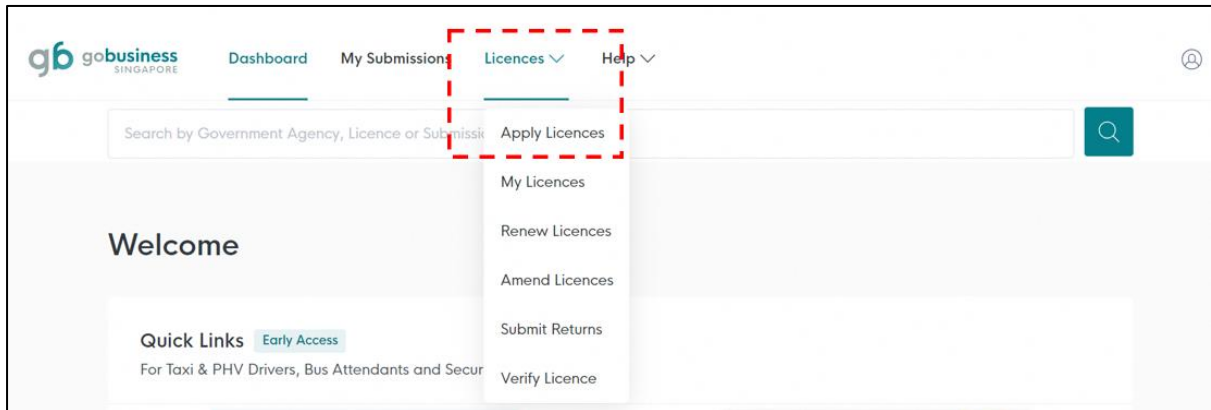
gb gobusiness SINGAPORE

Dashboard My Submissions Licences Help

Search by Government Agency, Licence or Submissi

Apply Licences

My Licences

Renew Licences

Amend Licences

Submit Returns

Verify Licence

Welcome

Quick Links Early Access

For Taxi & PHV Drivers, Bus Attendants and Secur